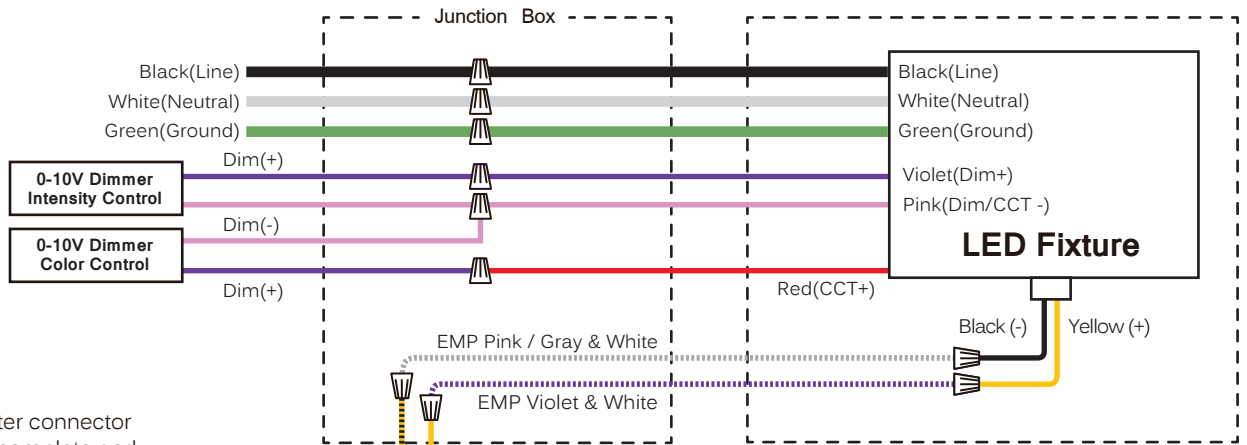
Junction Box

Black(Line)
White(Neutral)
Green(Ground)
Dim(+)
0-10V Dimmer Intensity Control
Dim(-)
0-10V Dimmer Color Control
Dim(+)

Black(Line)
White(Neutral)
Green(Ground)
Violet(Dim+)
Pink(Dim/CCT -)
LED Fixture
Red(CCT+)
Black (-)
Yellow (+)
EMP Pink / Gray & White
EMP Violet & White

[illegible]ter connector
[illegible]